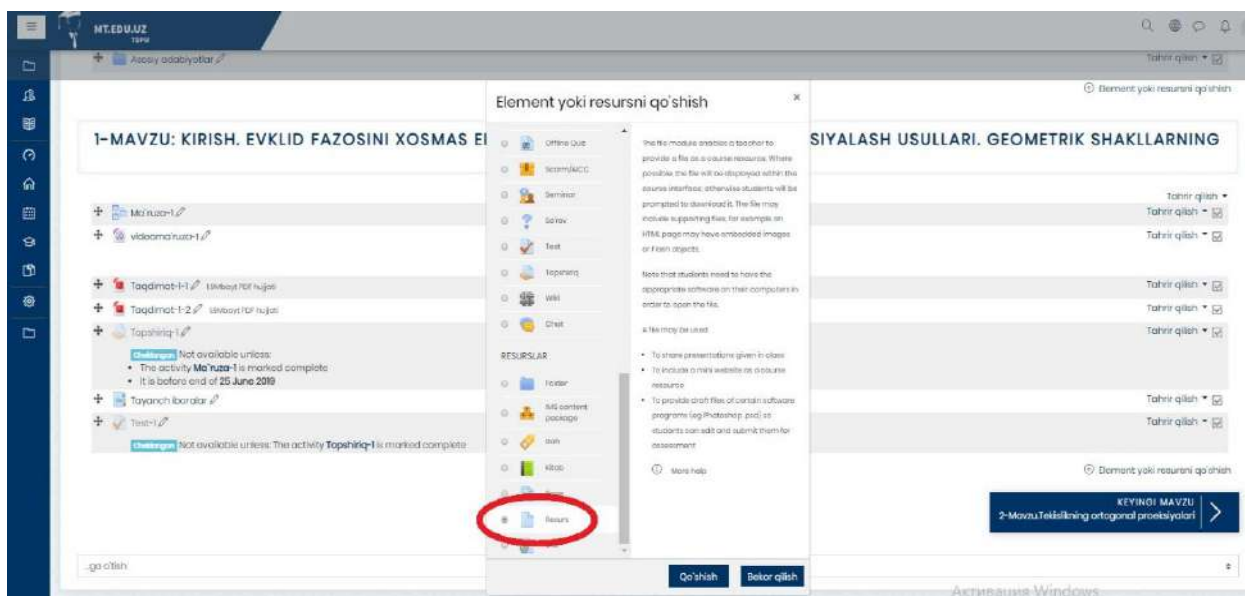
MT.EDU.UZ
TDPU

Asosiy adabiyotlar

Tahrir qilish

Element yoki resursni qo'shish

1-MAVZU: KIRISH. EVKLID FAZOSINI XOSMAS EL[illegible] SIYALASH USULLARI. GEOMETRIK SHAKLLARNING

Tahrir qilish

Ma'ruza-1

videoma'ruza-1

Taqdimot-1-1 1.8Mbayt PDF hujjati

Taqdimot-1-2 1.8Mbayt PDF hujjati

Topshiriq-1

Cheklangan Not available unless:
• The activity Ma'ruza-1 is marked complete
• It is before end of 25 June 2019

Tayanch iboralar

Test-1

Cheklangan Not available unless: The activity Topshiriq-1 is marked complete

Element yoki resursni qo'shish

×

Offline Quiz
Scorm/AICC
Seminar
So'rov
Test
Topshiriq
Wiki
Chat

RESURSLAR

Folder
IMS content package
Izoh
Kitob
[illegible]
Resurs

The file module enables a teacher to provide a file as a course resource. Where possible, the file will be displayed within the course interface; otherwise students will be prompted to download it. The file may include supporting files, for example an HTML page may have embedded images or Flash objects.

Note that students need to have the appropriate software on their computers in order to open the file.

A file may be used

• To share presentations given in class
• To include a mini website as a course resource
• To provide draft files of certain software programs (eg Photoshop .psd) so students can edit and submit them for assessment

More help

Qo'shish
Bekor qilish

Tahrir qilish

Element yoki resursni qo'shish

KEYINGI MAVZU
2-Mavzu.Tekislikning ortogonal proeksiyalari

...ga o'tish

Активация Windows